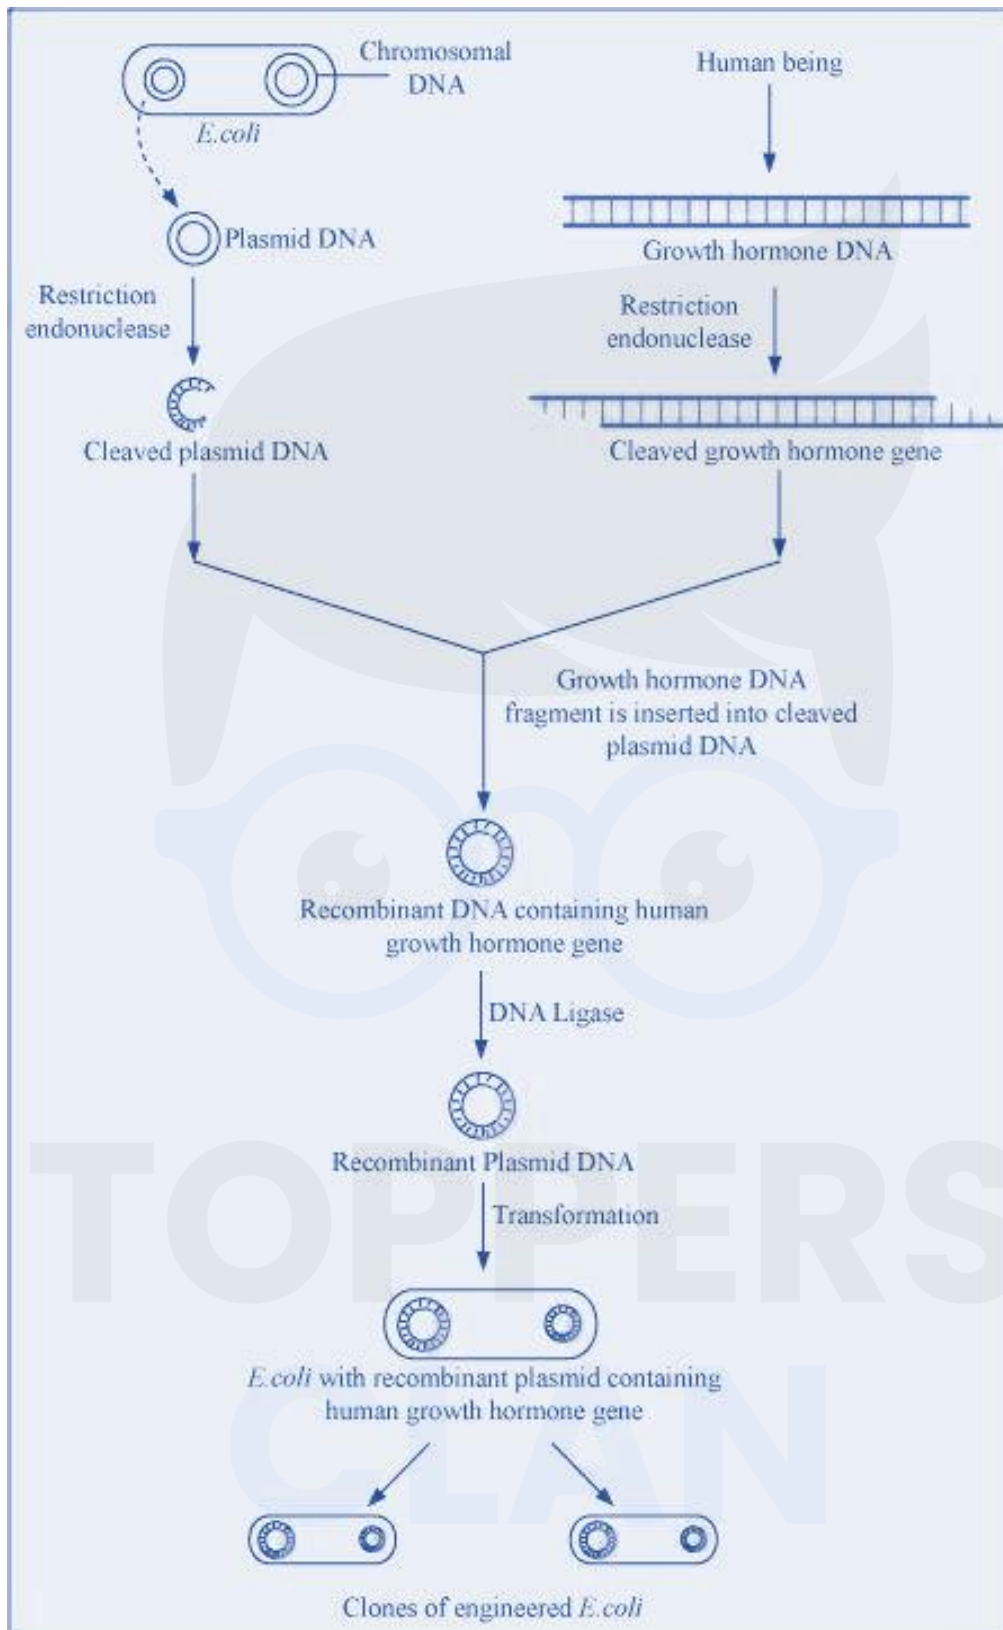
Chromosomal DNA

E.coli

Human being

Plasmid DNA

Growth hormone DNA

Restriction endonuclease

Restriction endonuclease

Cleaved plasmid DNA

Cleaved growth hormone gene

Growth hormone DNA fragment is inserted into cleaved plasmid DNA

Recombinant DNA containing human growth hormone gene

DNA Ligase

Recombinant Plasmid DNA

Transformation

E.coli with recombinant plasmid containing human growth hormone gene

Clones of engineered E.coli

TOPPERS CLAN